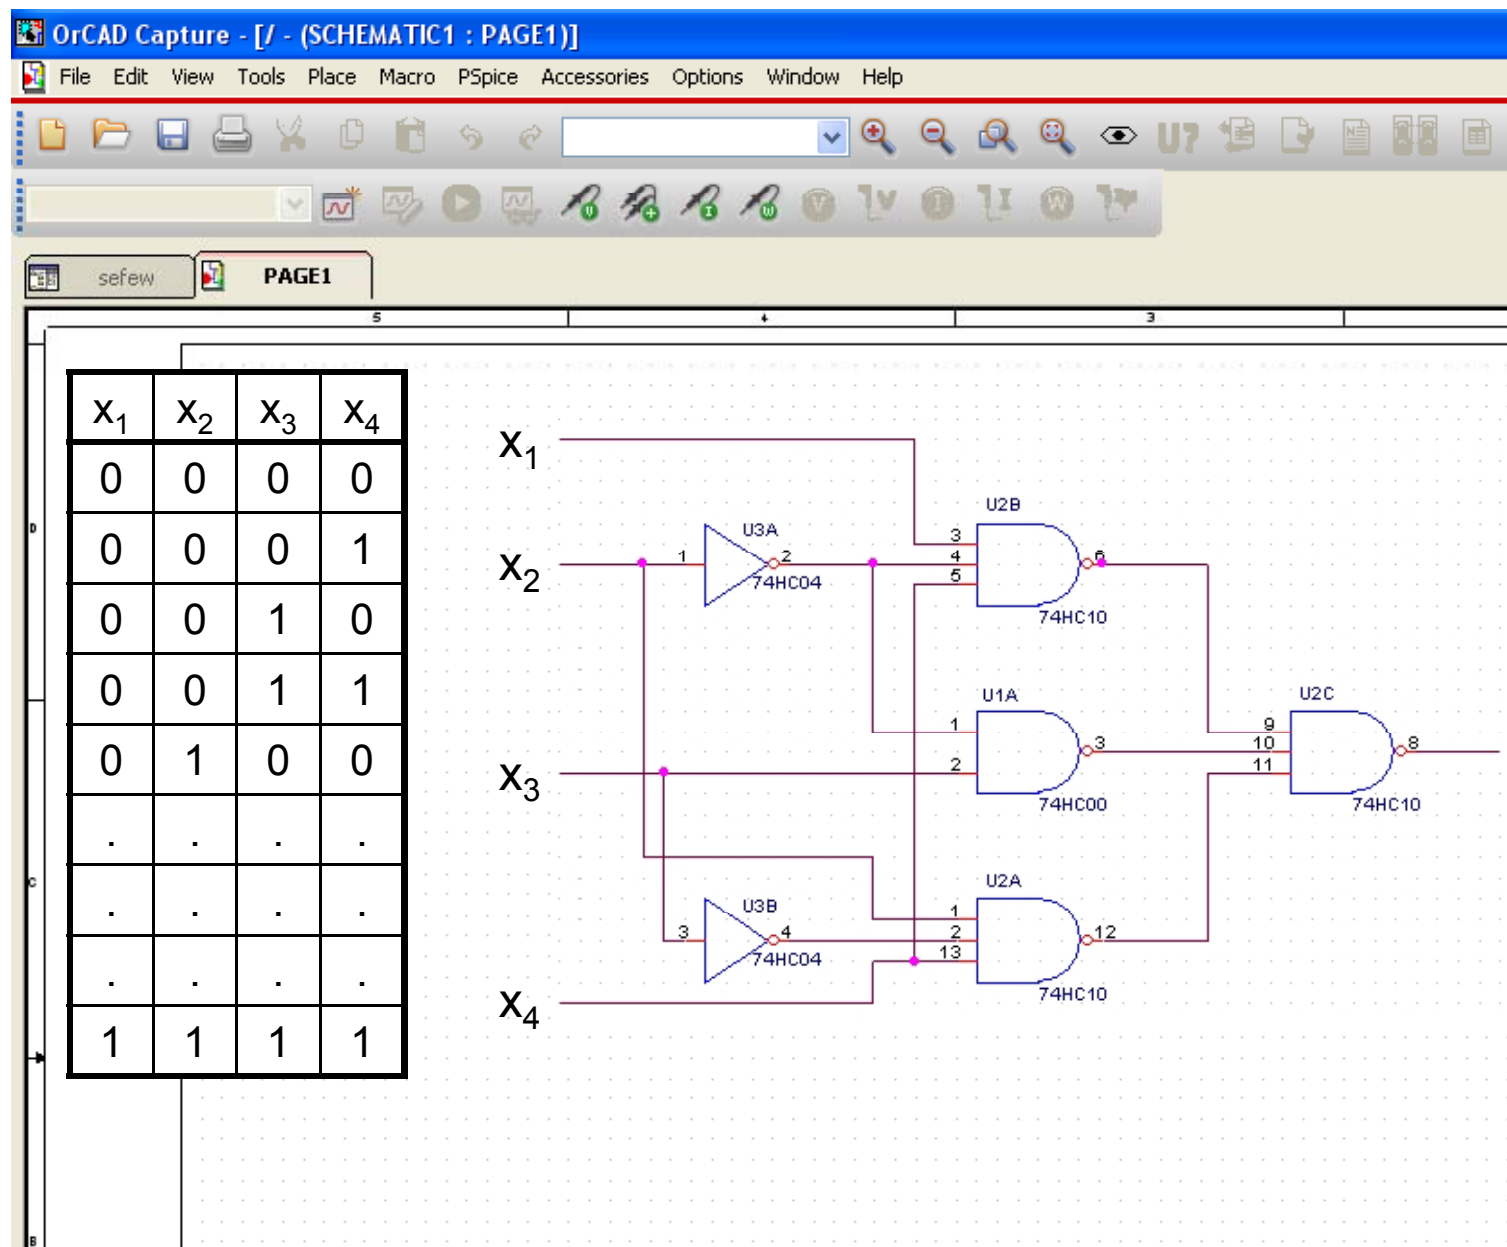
OrCAD Capture - [/ - (SCHEMATIC1 : PAGE1)]

File Edit View Tools Place Macro PSpice Accessories Options Window Help

sefew PAGE1

5 4 3

D C B

| $x_1$ | $x_2$ | $x_3$ | $x_4$ |
|---|---|---|---|
| 0 | 0 | 0 | 0 |
| 0 | 0 | 0 | 1 |
| 0 | 0 | 1 | 0 |
| 0 | 0 | 1 | 1 |
| 0 | 1 | 0 | 0 |
| . | . | . | . |
| . | . | . | . |
| . | . | . | . |
| 1 | 1 | 1 | 1 |

$x_1$

$x_2$

$x_3$

$x_4$

U3A 1 2 74HC04

U2B 3 4 5 6 74HC10

U1A 1 2 3 74HC00

U2C 9 10 11 8 74HC10

U3B 3 4 74HC04

U2A 1 2 13 12 74HC10